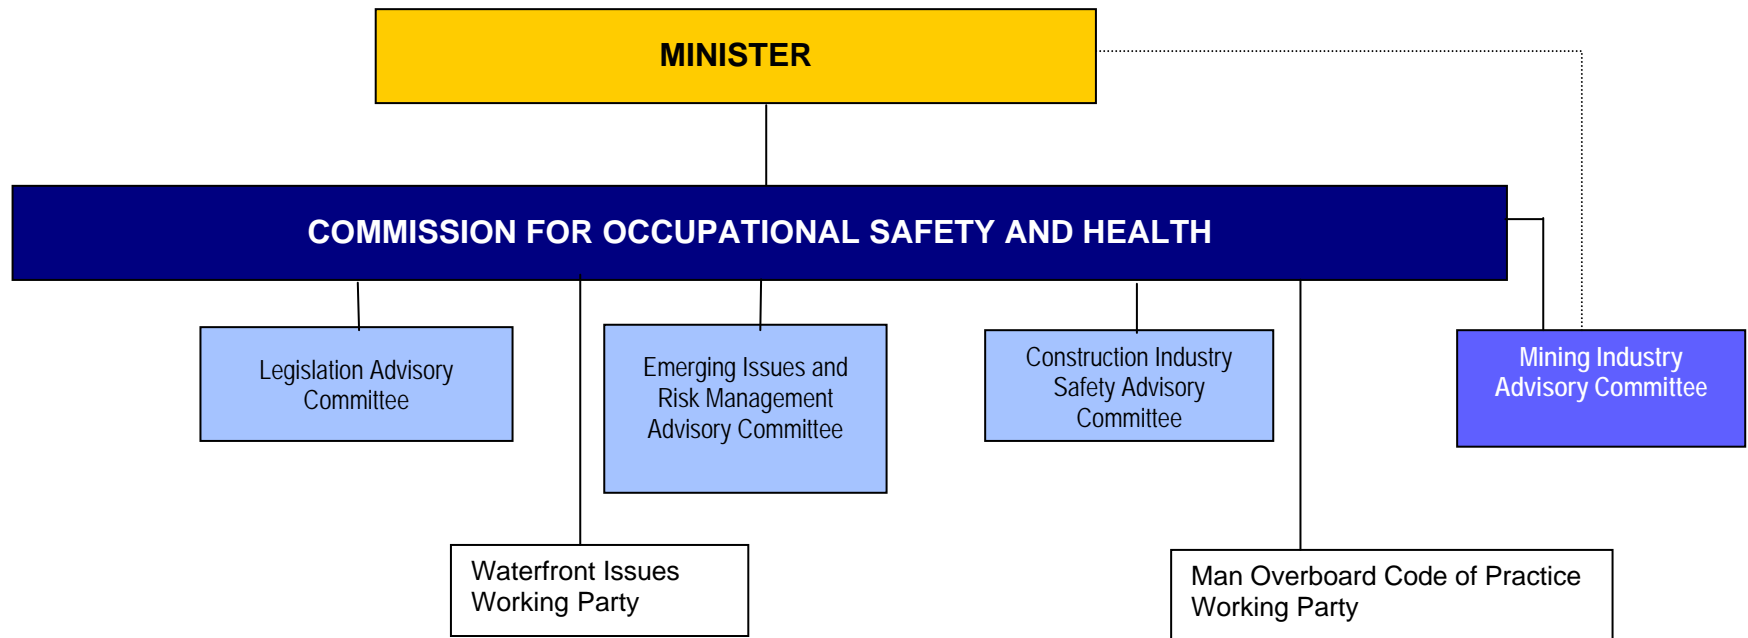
MINISTER

COMMISSION FOR OCCUPATIONAL SAFETY AND HEALTH

Legislation Advisory Committee

Emerging Issues and Risk Management Advisory Committee

Construction Industry Safety Advisory Committee

Mining Industry Advisory Committee

Waterfront Issues Working Party

Man Overboard Code of Practice Working Party